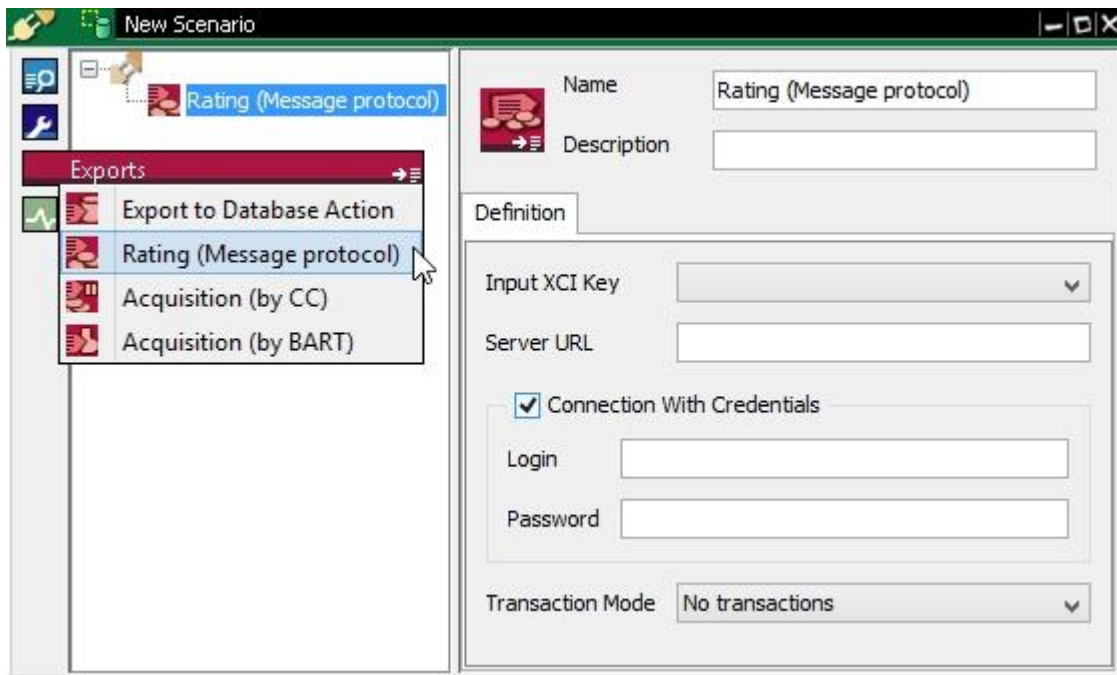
New Scenario

Rating (Message protocol)

Exports

Export to Database Action

Rating (Message protocol)

Acquisition (by CC)

Acquisition (by BART)

Name Rating (Message protocol)

Description

Definition

Input XCI Key

Server URL

Connection With Credentials

Login

Password

Transaction Mode No transactions